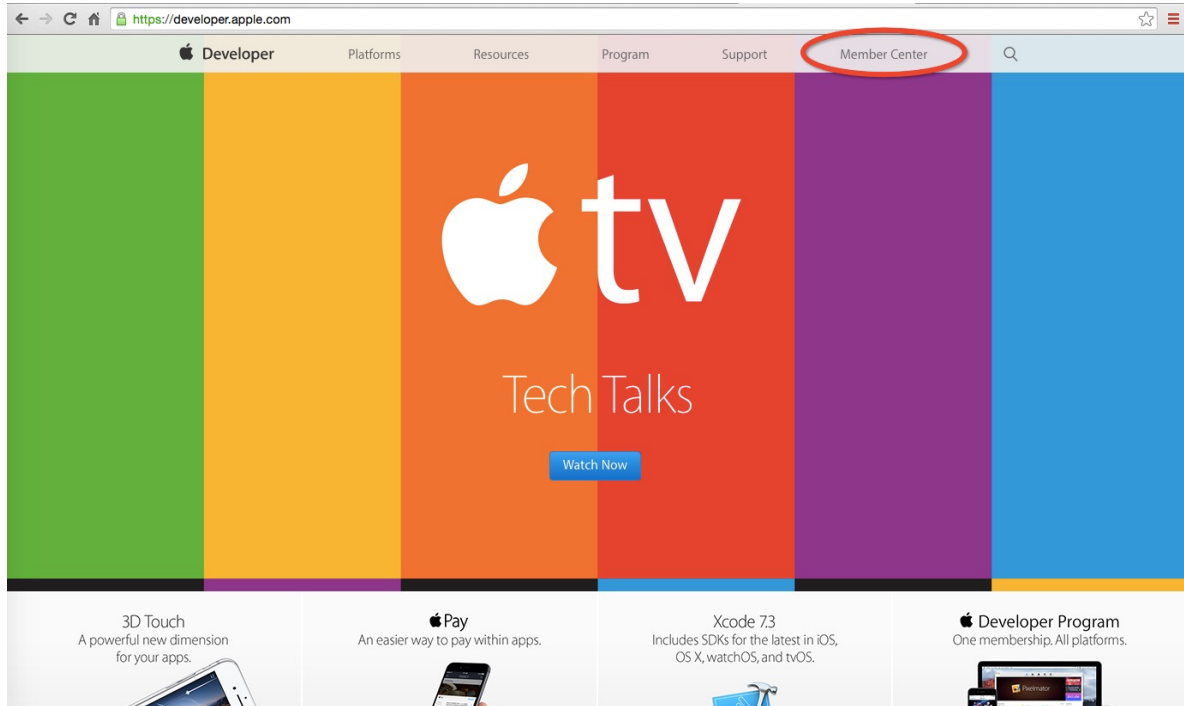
https://developer.apple.com

Developer Platforms Resources Program Support Member Center

tv

Tech Talks

Watch Now

3D Touch
A powerful new dimension for your apps.

Pay
An easier way to pay within apps.

Xcode 7.3
Includes SDKs for the latest in iOS, OS X, watchOS, and tvOS.

Developer Program
One membership. All platforms.

Pixelmator